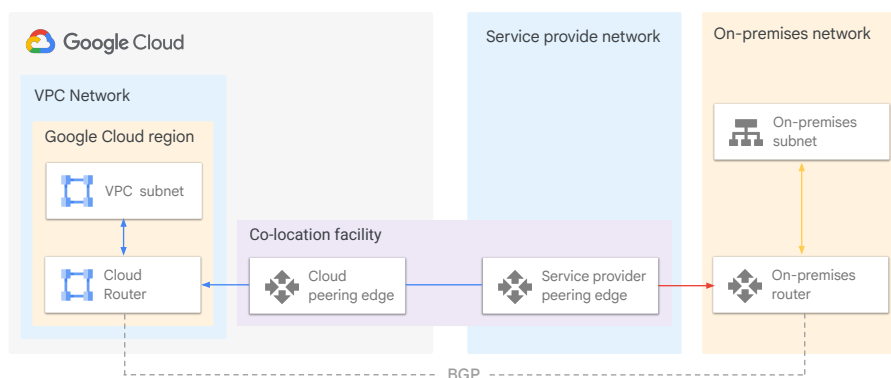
Google Cloud

VPC Network

Google Cloud region

VPC subnet

Cloud Router

Service provide network

On-premises network

On-premises subnet

Co-location facility

Cloud peering edge

Service provider peering edge

On-premises router

BGP